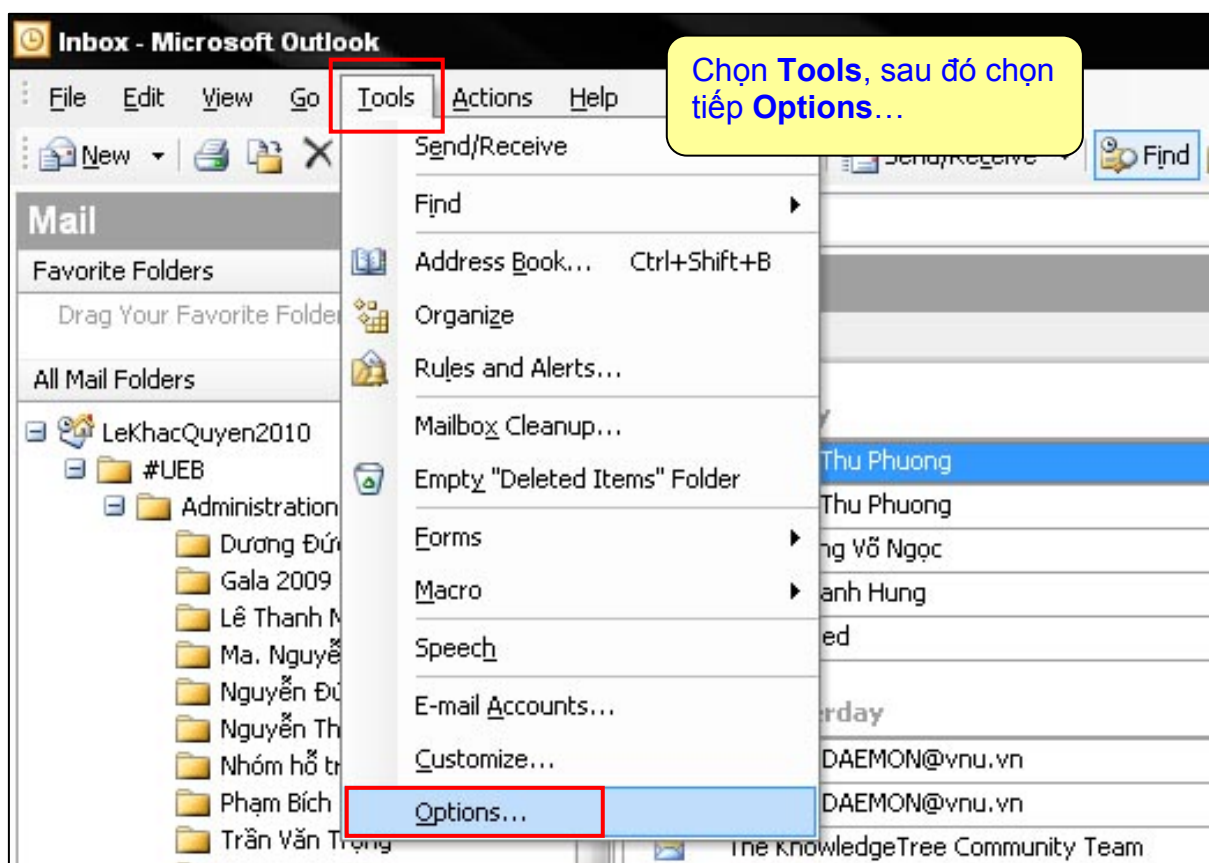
Inbox - Microsoft Outlook

File Edit View Go Tools Actions Help

Chọn **Tools**, sau đó chọn tiếp **Options**…

New

Send/Receive

Find

Mail

Favorite Folders

Drag Your Favorite Folde

All Mail Folders

LeKhacQuyen2010

#UEB

Administration

Dương Đứ

Gala 2009

Lê Thanh N

Ma. Nguyễ

Nguyễn Đứ

Nguyễn Th

Nhóm hỗ tr

Phạm Bích

Trần Văn Trọng

Send/Receive
Find
Address Book... Ctrl+Shift+B
Organize
Rules and Alerts...
Mailbox Cleanup...
Empty "Deleted Items" Folder
Forms
Macro
Speech
E-mail Accounts...
Customize...
Options...

Send/Receive

Find

Thu Phuong

Thu Phuong

ng Võ Ngọc

anh Hung

ed

erday

DAEMON@vnu.vn

DAEMON@vnu.vn

The KnowledgeTree Community Team